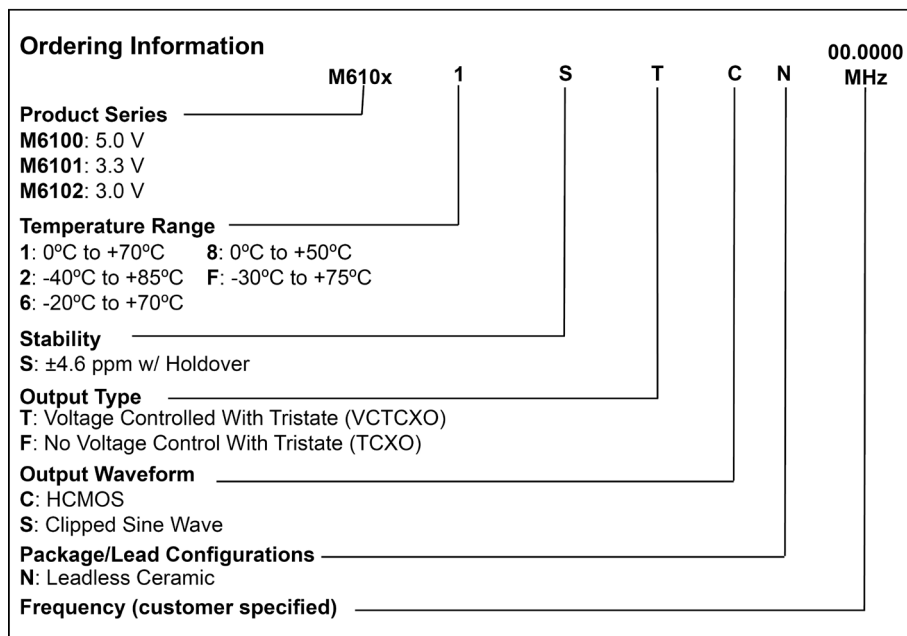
Ordering Information

M610x 1 S T C N 00.0000 MHz

Product Series
M6100: 5.0 V
M6101: 3.3 V
M6102: 3.0 V

Temperature Range
1: 0ºC to +70ºC
8: 0ºC to +50ºC
2: -40ºC to +85ºC
F: -30ºC to +75ºC
6: -20ºC to +70ºC

Stability
S: ±4.6 ppm w/ Holdover

Output Type
T: Voltage Controlled With Tristate (VCTCXO)
F: No Voltage Control With Tristate (TCXO)

Output Waveform
C: HCMOS
S: Clipped Sine Wave

Package/Lead Configurations
N: Leadless Ceramic

Frequency (customer specified)